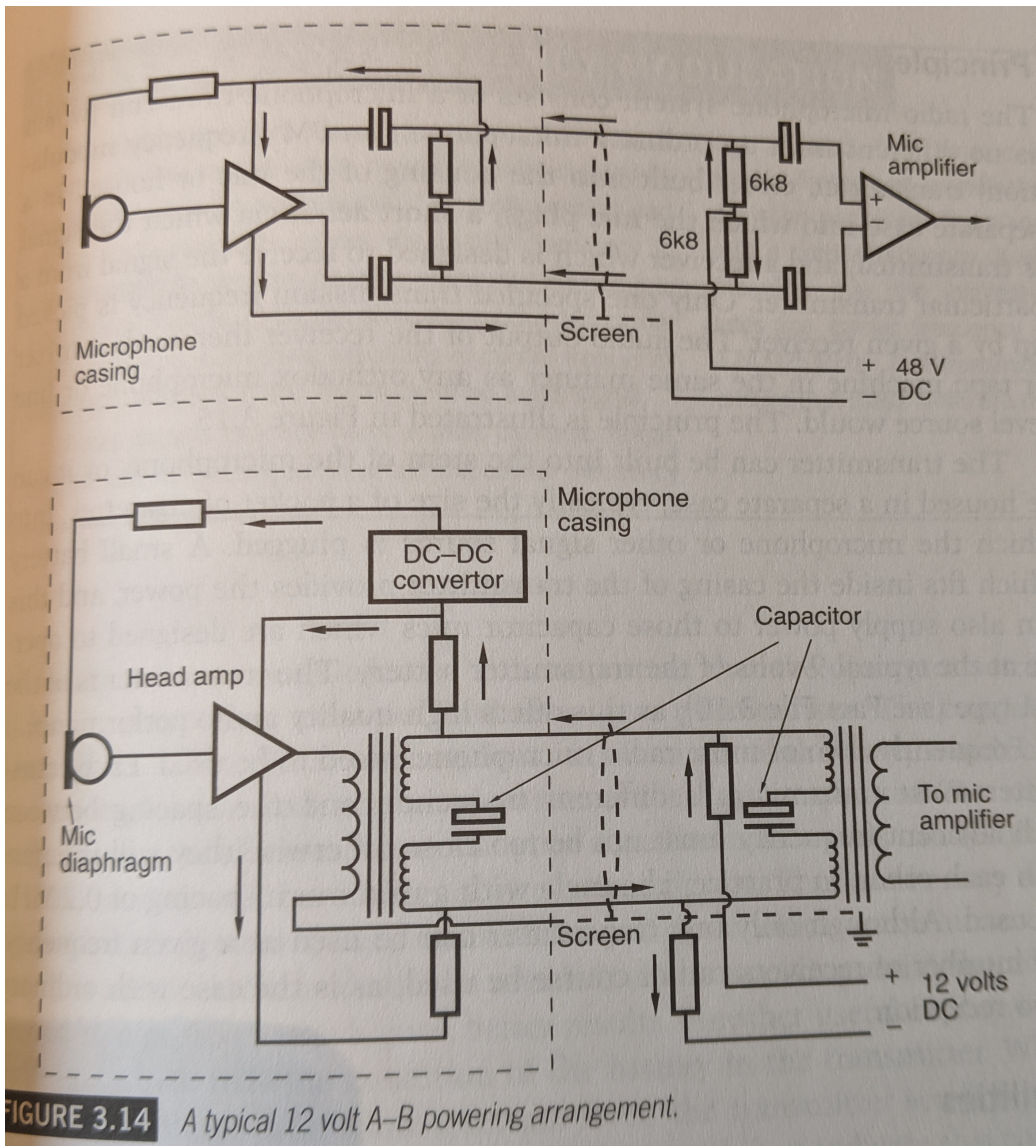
Principle

The radio microphone transmitter converts the

Mic amplifier

6k8

6k8

Screen

Microphone casing

+ 48 V
– DC

The transmitter can be built into the stem of the microphone

Microphone casing

DC–DC convertor

Capacitor

Head amp

Mic diaphragm

To mic amplifier

Screen

+ 12 volts
– DC

FIGURE 3.14 A typical 12 volt A–B powering arrangement.